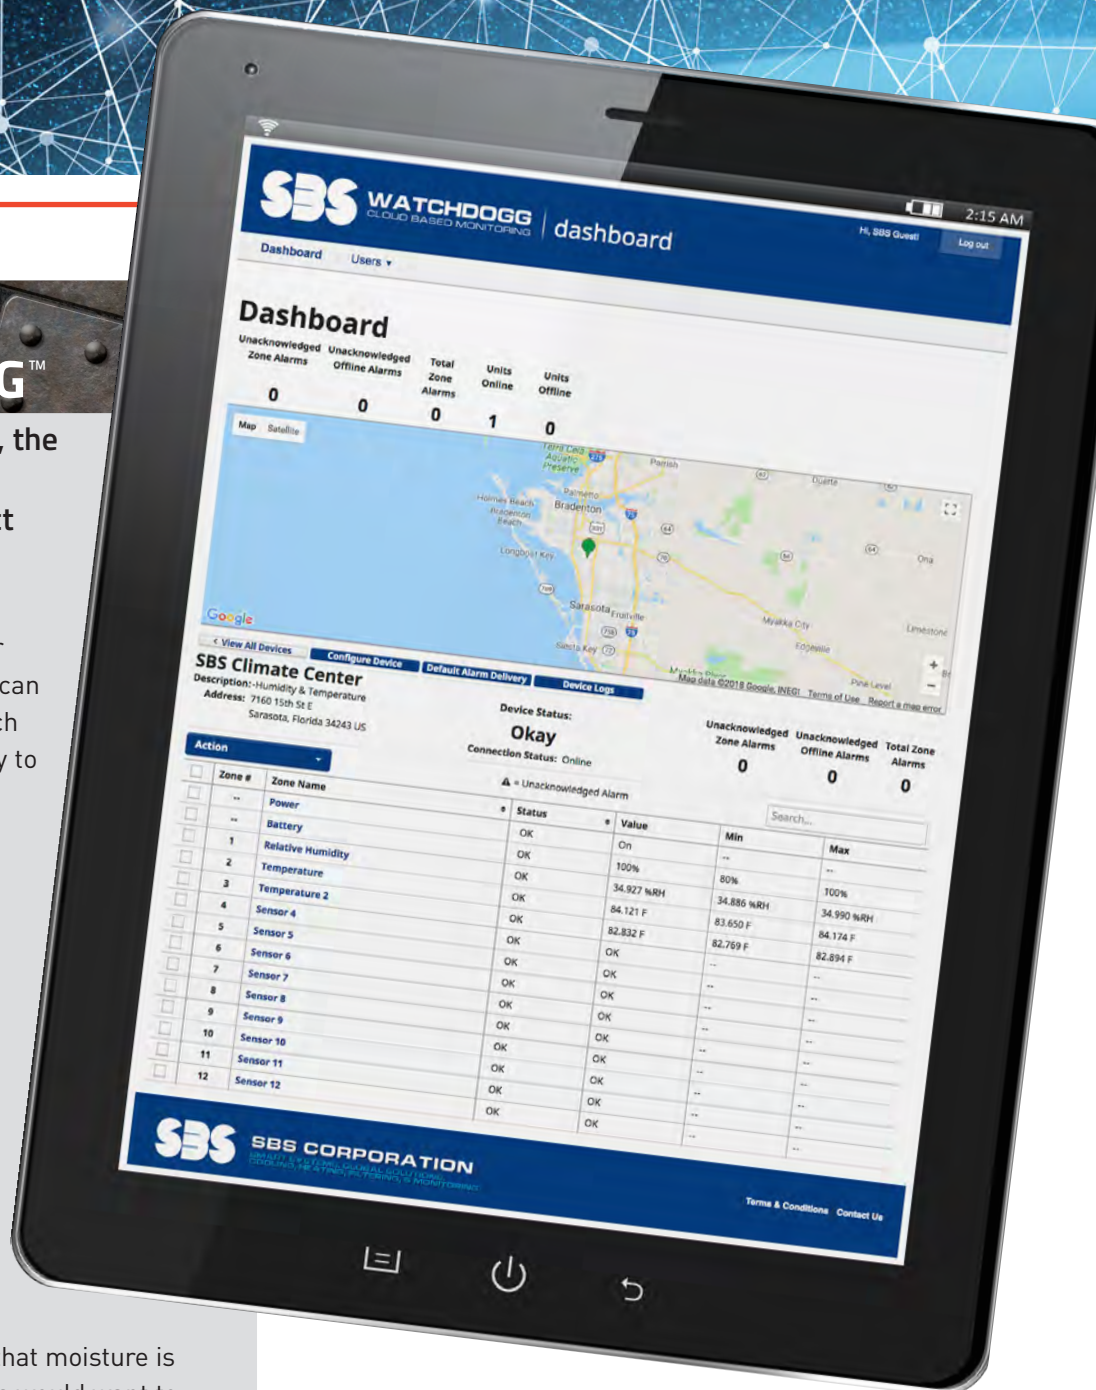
G™

, the

t

can

h

to

2:15 AM

SBS WATCHDOGG CLOUD BASED MONITORING | dashboard

Hi, SBS Guest! Log out

Dashboard Users ▾

Dashboard

| Unacknowledged Zone Alarms | Unacknowledged Offline Alarms | Total Zone Alarms | Units Online | Units Offline |
|---|---|---|---|---|
| 0 | 0 | 0 | 1 | 0 |

Map Satellite

Terra Ceia Aquatic Preserve Parrish Palmetto Bradenton Holmes Beach Bradenton Beach Longboat Key Duette Ona Sarasota Fruitville Siesta Key Myakka City Edgeville Limestone Pine Level Myakka River

Google Map data ©2018 Google, INEGI Terms of Use Report a map error

< View All Devices Configure Device Default Alarm Delivery Device Logs

SBS Climate Center
Description: -Humidity & Temperature
Address: 7160 15th St E Sarasota, Florida 34243 US

Device Status: Okay
Connection Status: Online

| Unacknowledged Zone Alarms | Unacknowledged Offline Alarms | Total Zone Alarms |
|---|---|---|
| 0 | 0 | 0 |

Action

⚠ = Unacknowledged Alarm

Search...

| | Zone # | Zone Name | Status | Value | Min | Max |
|---|---|---|---|---|---|---|
| | -- | Power | OK | On | -- | -- |
| | -- | Battery | OK | 100% | 80% | 100% |
| | 1 | Relative Humidity | OK | 34.927 %RH | 34.886 %RH | 34.990 %RH |
| | 2 | Temperature | OK | 84.121 F | 83.650 F | 84.174 F |
| | 3 | Temperature 2 | OK | 82.832 F | 82.769 F | 82.894 F |
| | 4 | Sensor 4 | OK | OK | -- | -- |
| | 5 | Sensor 5 | OK | OK | -- | -- |
| | 6 | Sensor 6 | OK | OK | -- | -- |
| | 7 | Sensor 7 | OK | OK | -- | -- |
| | 8 | Sensor 8 | OK | OK | -- | -- |
| | 9 | Sensor 9 | OK | OK | -- | -- |
| | 10 | Sensor 10 | OK | OK | -- | -- |
| | 11 | Sensor 11 | OK | OK | -- | -- |
| | 12 | Sensor 12 | OK | OK | -- | -- |

SBS SBS CORPORATION
QUALITY SYSTEMS. GLOBAL SOLUTIONS. COOLING, HEATING, FILTERING, & MONITORING

Terms & Conditions Contact Us

hat moisture is